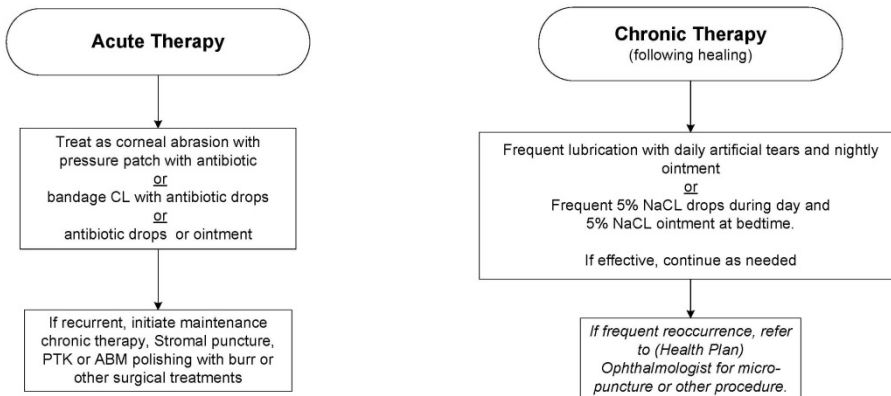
Acute Therapy

Treat as corneal abrasion with pressure patch with antibiotic
or
bandage CL with antibiotic drops
or
antibiotic drops or ointment

If recurrent, initiate maintenance chronic therapy, Stromal puncture, PTK or ABM polishing with burr or other surgical treatments

Chronic Therapy
(following healing)

Frequent lubrication with daily artificial tears and nightly ointment
or
Frequent 5% NaCL drops during day and 5% NaCL ointment at bedtime.

If effective, continue as needed

If frequent reoccurrence, refer to (Health Plan) Ophthalmologist for micropuncture or other procedure.